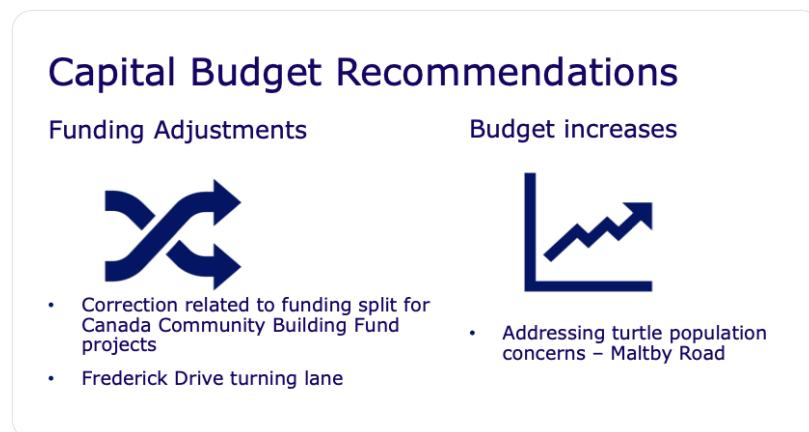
Capital Budget Recommendations

Funding Adjustments

• Correction related to funding split for Canada Community Building Fund projects

• Frederick Drive turning lane

Budget increases

• Addressing turtle population concerns – Maltby Road